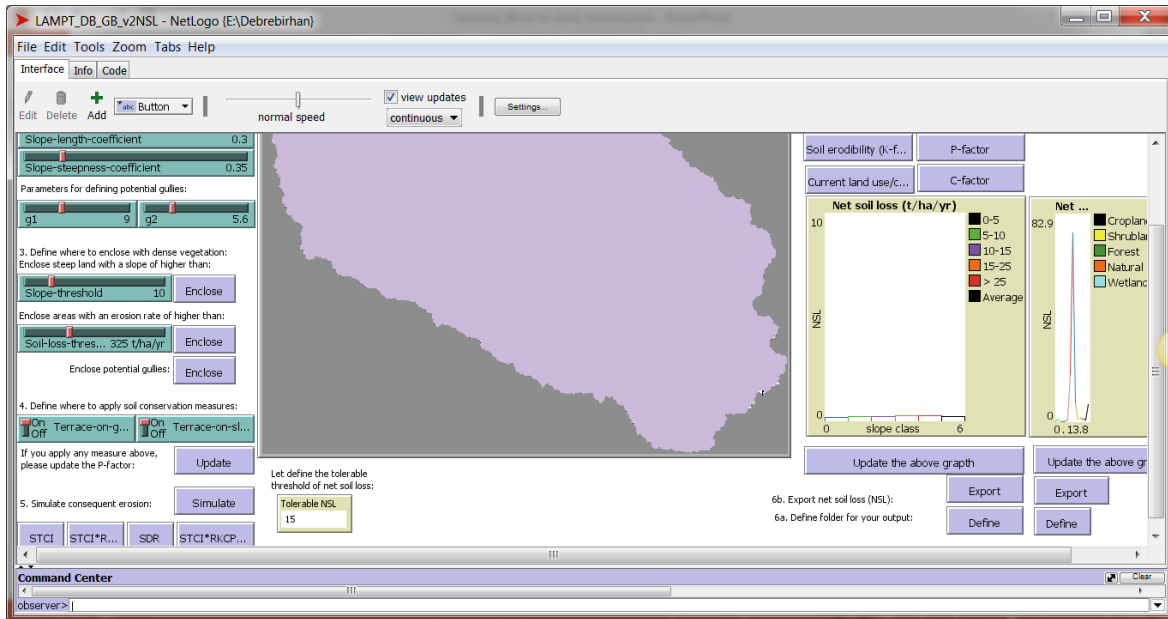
LAMPT_DB_GB_v2NSL - NetLogo {E:\Debrebirhan}

File Edit Tools Zoom Tabs Help

Interface Info Code

Edit Delete Add Button

normal speed

view updates

continuous

Settings...

Slope-length-coefficient 0.3

Slope-steepness-coefficient 0.35

Parameters for defining potential gullies:

g1 9 g2 5.6

3. Define where to enclose with dense vegetation: Enclose steep land with a slope of higher than:

Slope-threshold 10 Enclose

Enclose areas with an erosion rate of higher than:

Soil-loss-thres... 325 t/ha/yr Enclose

Enclose potential gullies: Enclose

4. Define where to apply soil conservation measures:

On Off Terrace-on-g... On Off Terrace-on-sl...

If you apply any measure above, please update the P-factor: Update

5. Simulate consequent erosion: Simulate

STCI STCI*R... SDR STCI*RKCP...

Let define the tolerable threshold of net soil loss:

Tolerable NSL
15

Soil erodibility (k-f... P-factor

Current land use/c... C-factor

Net soil loss (t/ha/yr)

10

NSL

0

0 slope class 6

0-5
5-10
10-15
15-25
> 25
Average

Net ...

82.9

NSL

0

0. 13.8

Croplan
Shrublar
Forest
Natural
Wetland

Update the above grapth

Update the above gr

6b. Export net soil loss (NSL): Export Export

6a. Define folder for your output: Define Define

Command Center

Clear

observer>